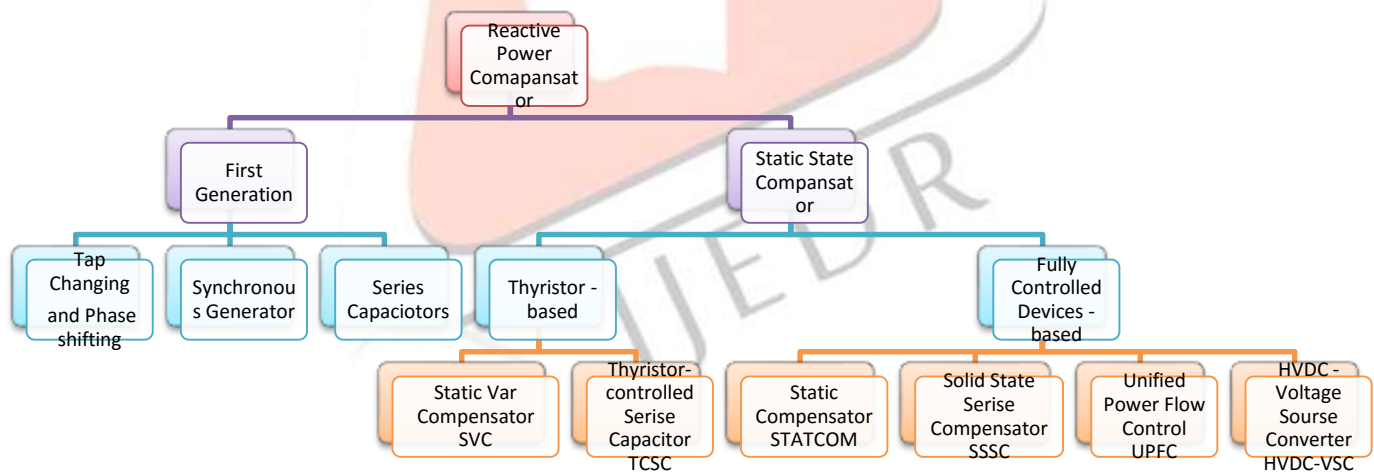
Reactive Power Comapansator

First Generation

Static State Compansator

Tap Changing and Phase shifting

Synchronous Generator

Series Capaciotors

Thyristor - based

Fully Controlled Devices - based

Static Var Compensator SVC

Thyristor-controlled Serise Capacitor TCSC

Static Compensator STATCOM

Solid State Serise Compensator SSSC

Unified Power Flow Control UPFC

HVDC - Voltage Sourse Converter HVDC-VSC

IJEDR